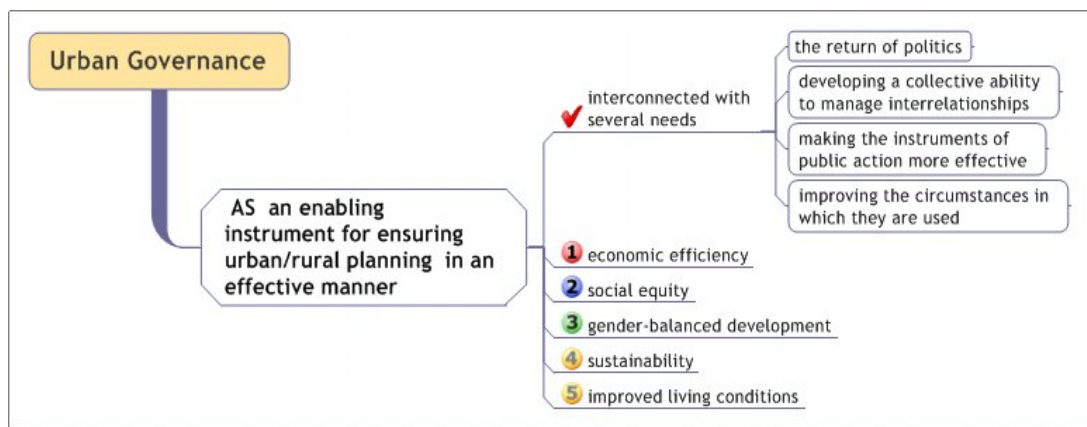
Urban Governance

AS an enabling instrument for ensuring urban/rural planning in an effective manner

interconnected with several needs

the return of politics

developing a collective ability to manage interrelationships

making the instruments of public action more effective

improving the circumstances in which they are used

1 economic efficiency

2 social equity

3 gender-balanced development

4 sustainability

5 improved living conditions